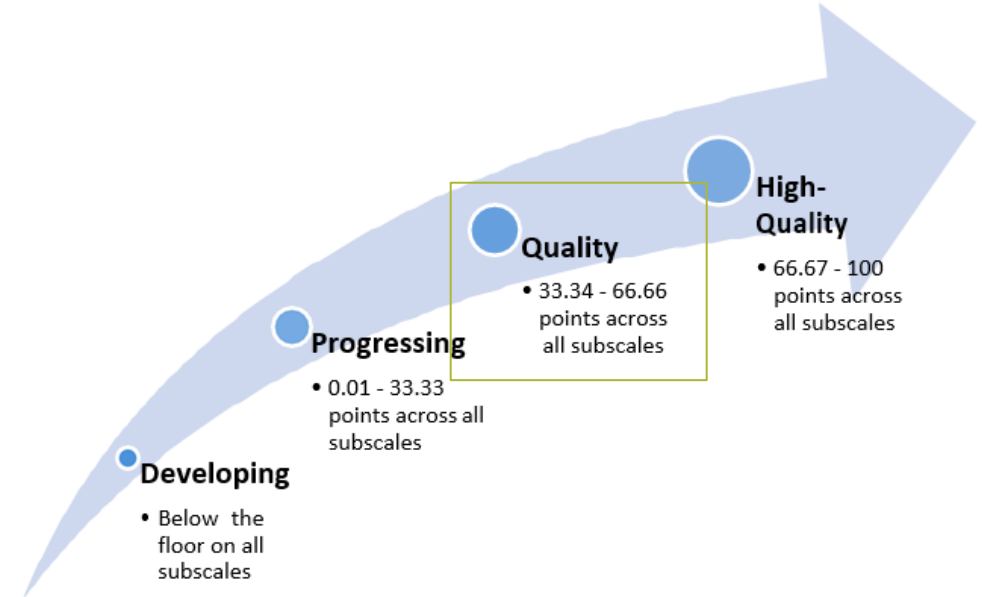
Developing

• Below the floor on all subscales

Progressing

• 0.01 - 33.33 points across all subscales

Quality

• 33.34 - 66.66 points across all subscales

High-Quality

• 66.67 - 100 points across all subscales